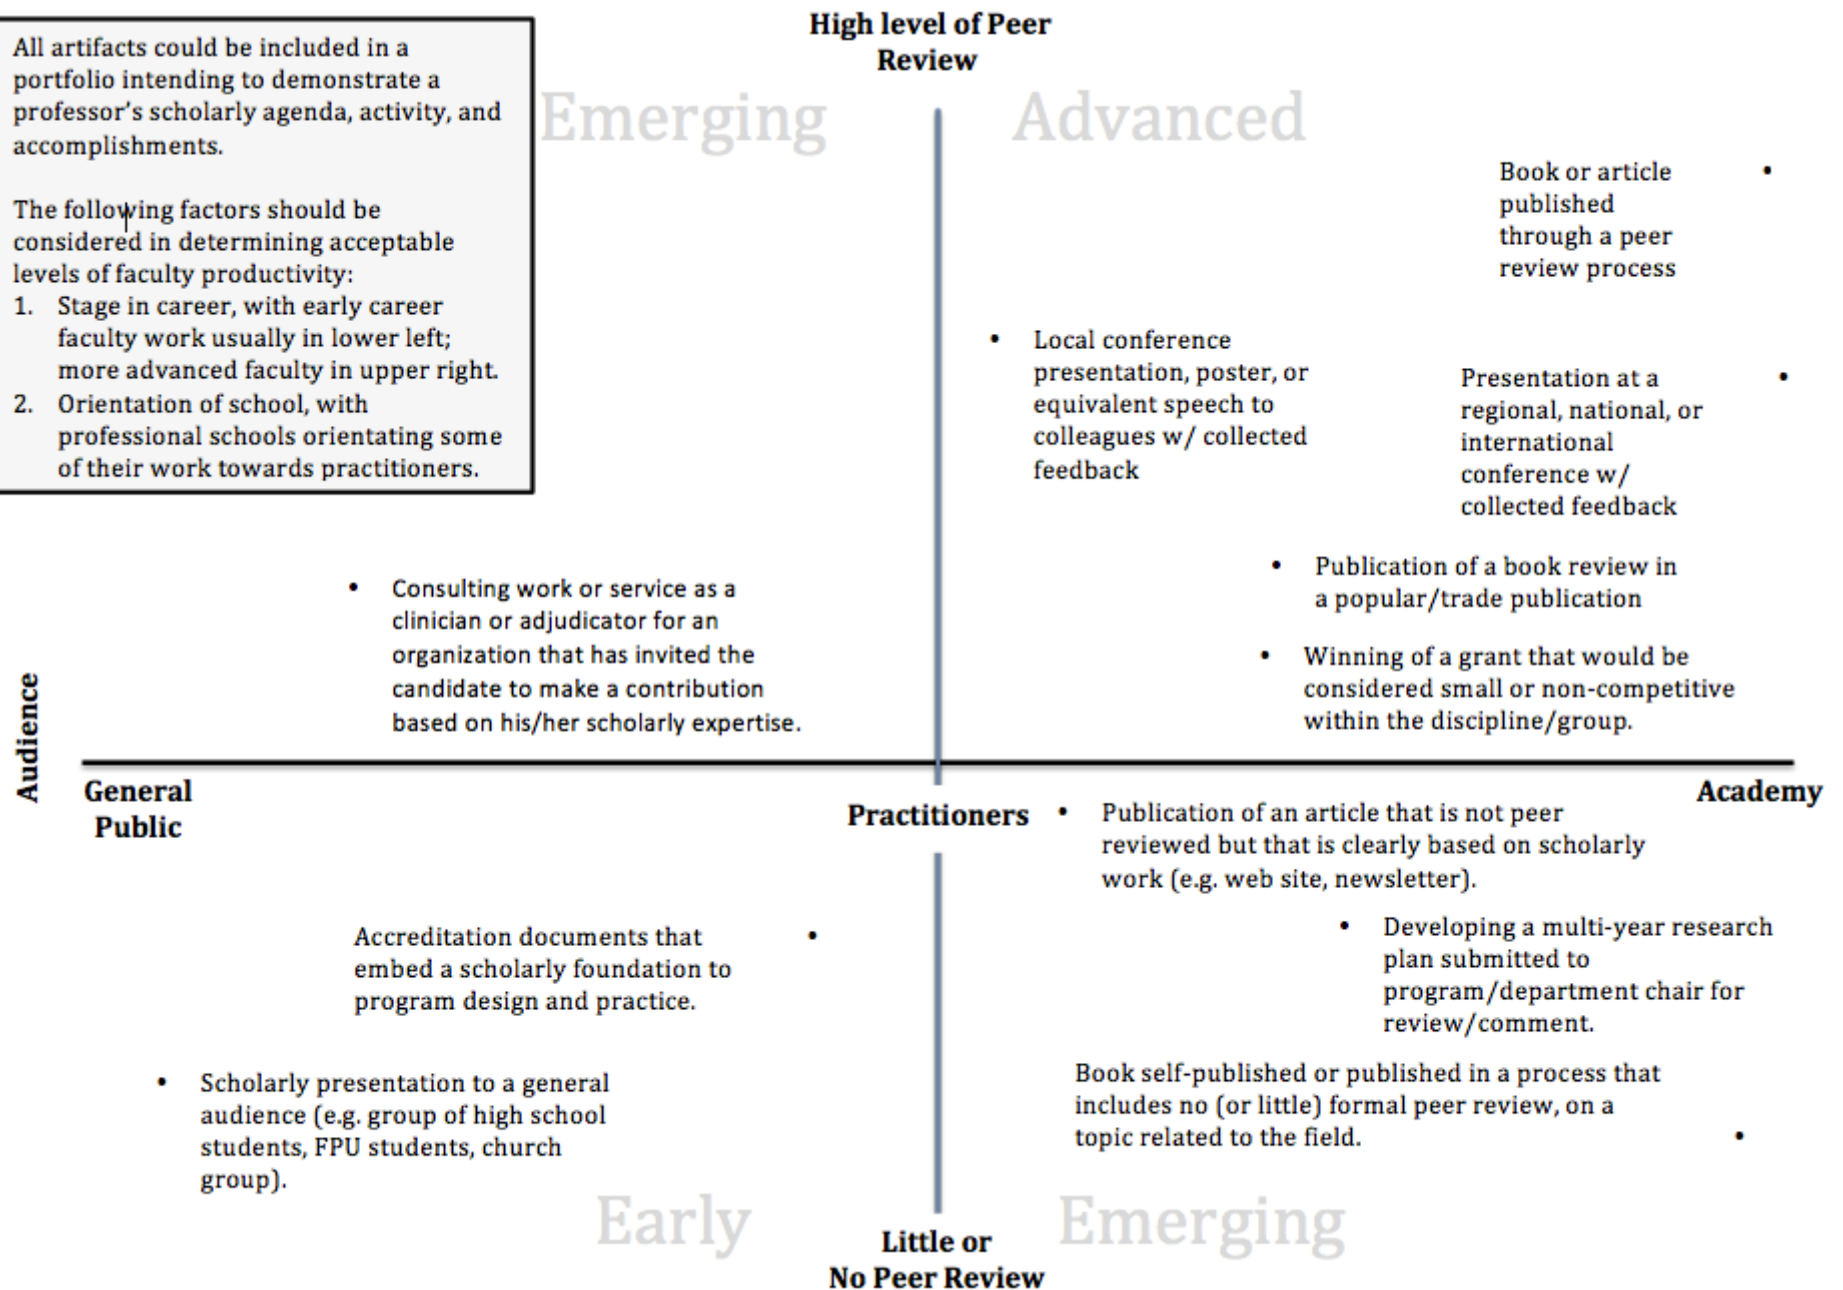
All artifacts could be included in a portfolio intending to demonstrate a professor's scholarly agenda, activity, and accomplishments.

The following factors should be considered in determining acceptable levels of faculty productivity:
1. Stage in career, with early career faculty work usually in lower left; more advanced faculty in upper right.
2. Orientation of school, with professional schools orientating some of their work towards practitioners.

High level of Peer Review

Emerging

Advanced

Book or article published through a peer review process •

• Local conference presentation, poster, or equivalent speech to colleagues w/ collected feedback

Presentation at a regional, national, or international conference w/ collected feedback •

• Publication of a book review in a popular/trade publication

• Winning of a grant that would be considered small or non-competitive within the discipline/group.

• Consulting work or service as a clinician or adjudicator for an organization that has invited the candidate to make a contribution based on his/her scholarly expertise.

Audience

General Public

Practitioners

Academy

• Publication of an article that is not peer reviewed but that is clearly based on scholarly work (e.g. web site, newsletter).

Accreditation documents that embed a scholarly foundation to program design and practice. •

• Developing a multi-year research plan submitted to program/department chair for review/comment.

Book self-published or published in a process that includes no (or little) formal peer review, on a topic related to the field. •

• Scholarly presentation to a general audience (e.g. group of high school students, FPU students, church group).

Early

Emerging

Little or No Peer Review